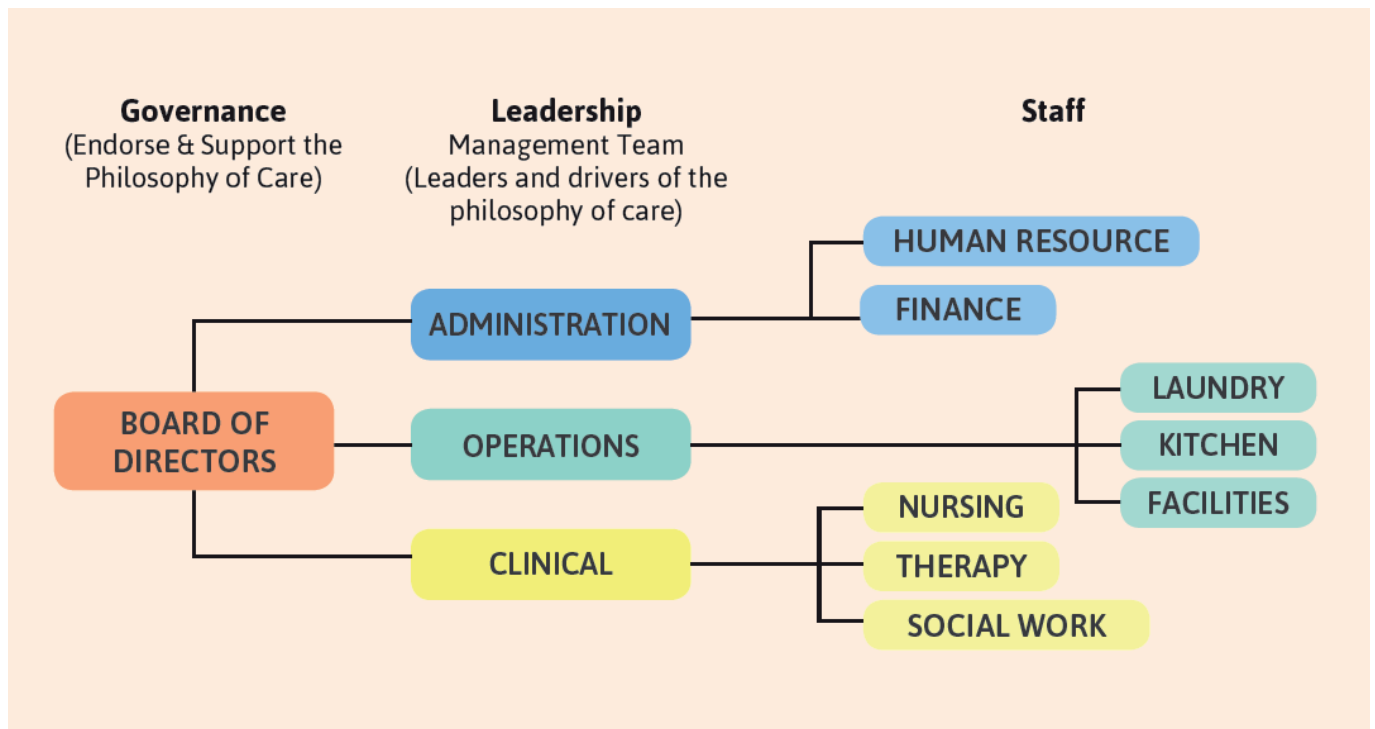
Governance
(Endorse & Support the Philosophy of Care)

Leadership
Management Team
(Leaders and drivers of the philosophy of care)

Staff

HUMAN RESOURCE

FINANCE

ADMINISTRATION

LAUNDRY

BOARD OF DIRECTORS

OPERATIONS

KITCHEN

FACILITIES

NURSING

CLINICAL

THERAPY

SOCIAL WORK